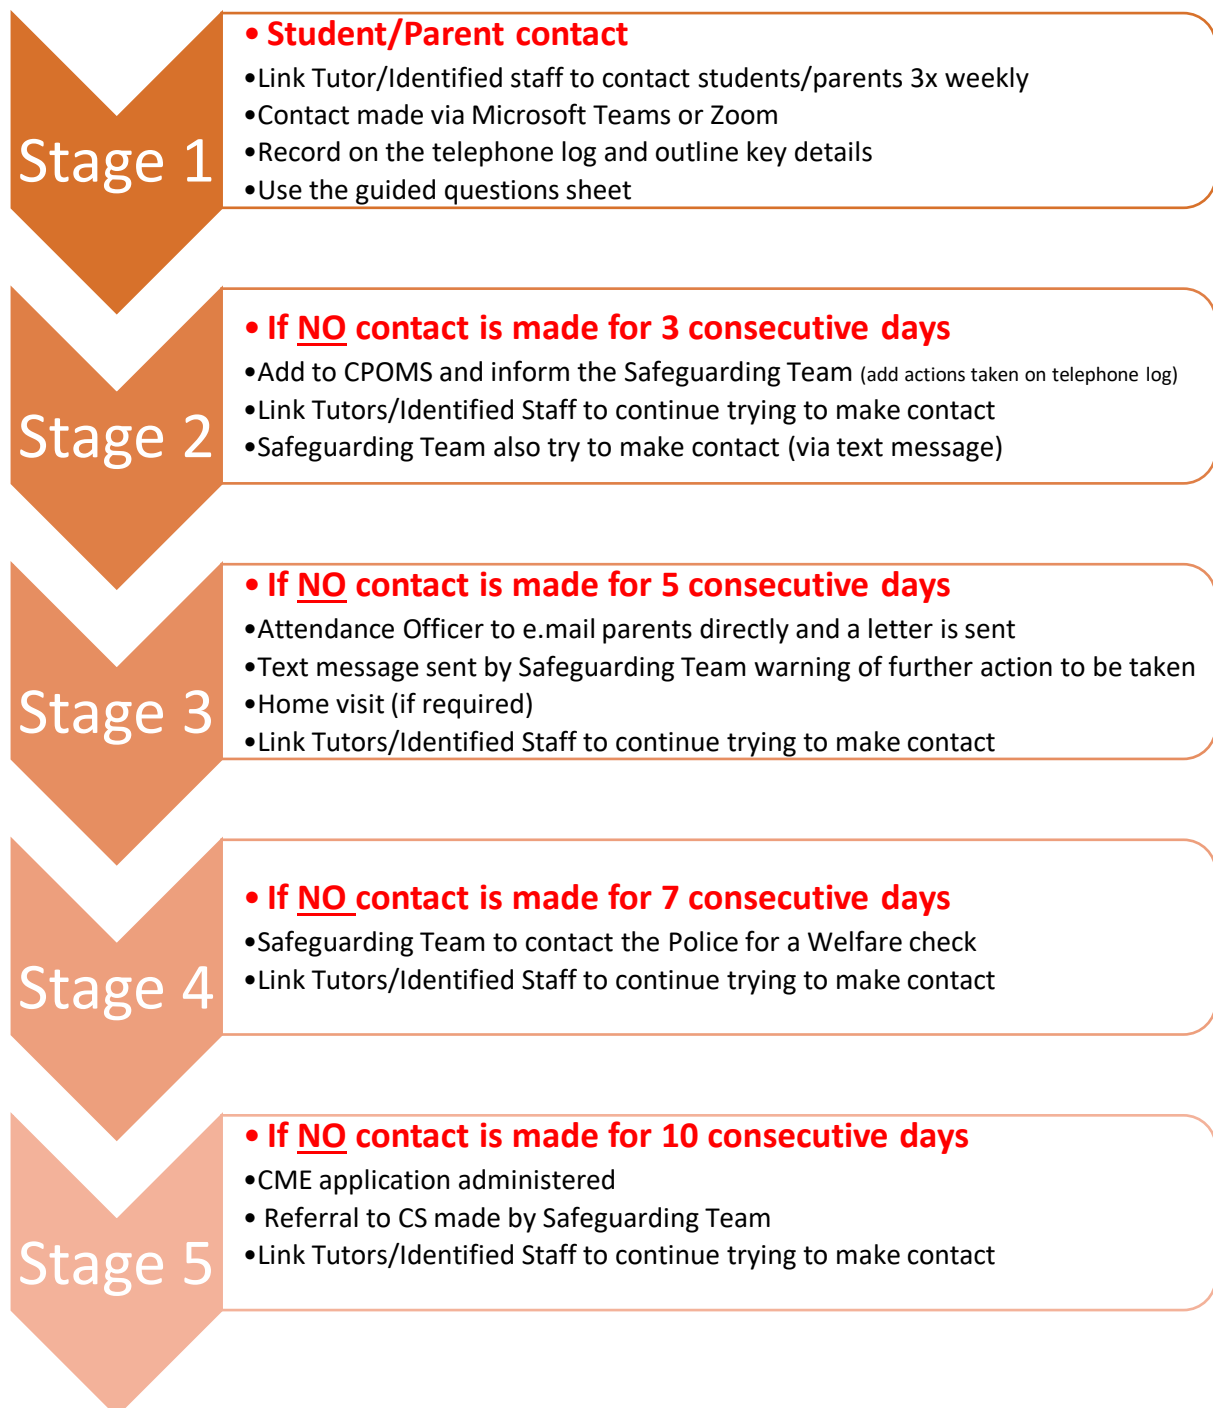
Stage 1

• Student/Parent contact
•Link Tutor/Identified staff to contact students/parents 3x weekly
•Contact made via Microsoft Teams or Zoom
•Record on the telephone log and outline key details
•Use the guided questions sheet

Stage 2

• If NO contact is made for 3 consecutive days
•Add to CPOMS and inform the Safeguarding Team (add actions taken on telephone log)
•Link Tutors/Identified Staff to continue trying to make contact
•Safeguarding Team also try to make contact (via text message)

Stage 3

• If NO contact is made for 5 consecutive days
•Attendance Officer to e.mail parents directly and a letter is sent
•Text message sent by Safeguarding Team warning of further action to be taken
•Home visit (if required)
•Link Tutors/Identified Staff to continue trying to make contact

Stage 4

• If NO contact is made for 7 consecutive days
•Safeguarding Team to contact the Police for a Welfare check
•Link Tutors/Identified Staff to continue trying to make contact

Stage 5

• If NO contact is made for 10 consecutive days
•CME application administered
• Referral to CS made by Safeguarding Team
•Link Tutors/Identified Staff to continue trying to make contact